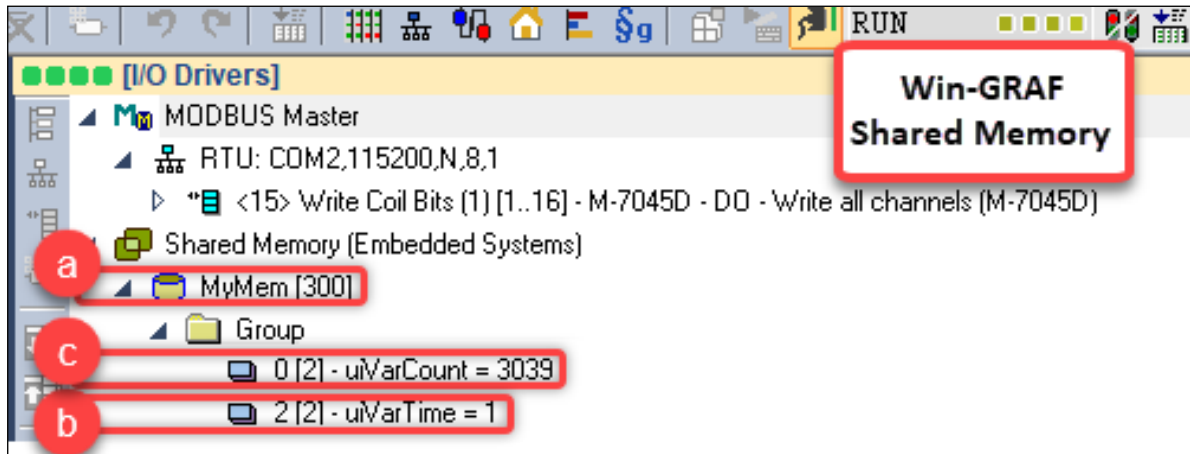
RUN

[I/O Drivers]

Win-GRAF Shared Memory

MODBUS Master

RTU: COM2,115200,N,8,1

<15> Write Coil Bits (1) [1..16] - M-7045D - DO - Write all channels (M-7045D)

Shared Memory (Embedded Systems)

a

MyMem [300]

Group

c

0 [2] - uiVarCount = 3039

b

2 [2] - uiVarTime = 1